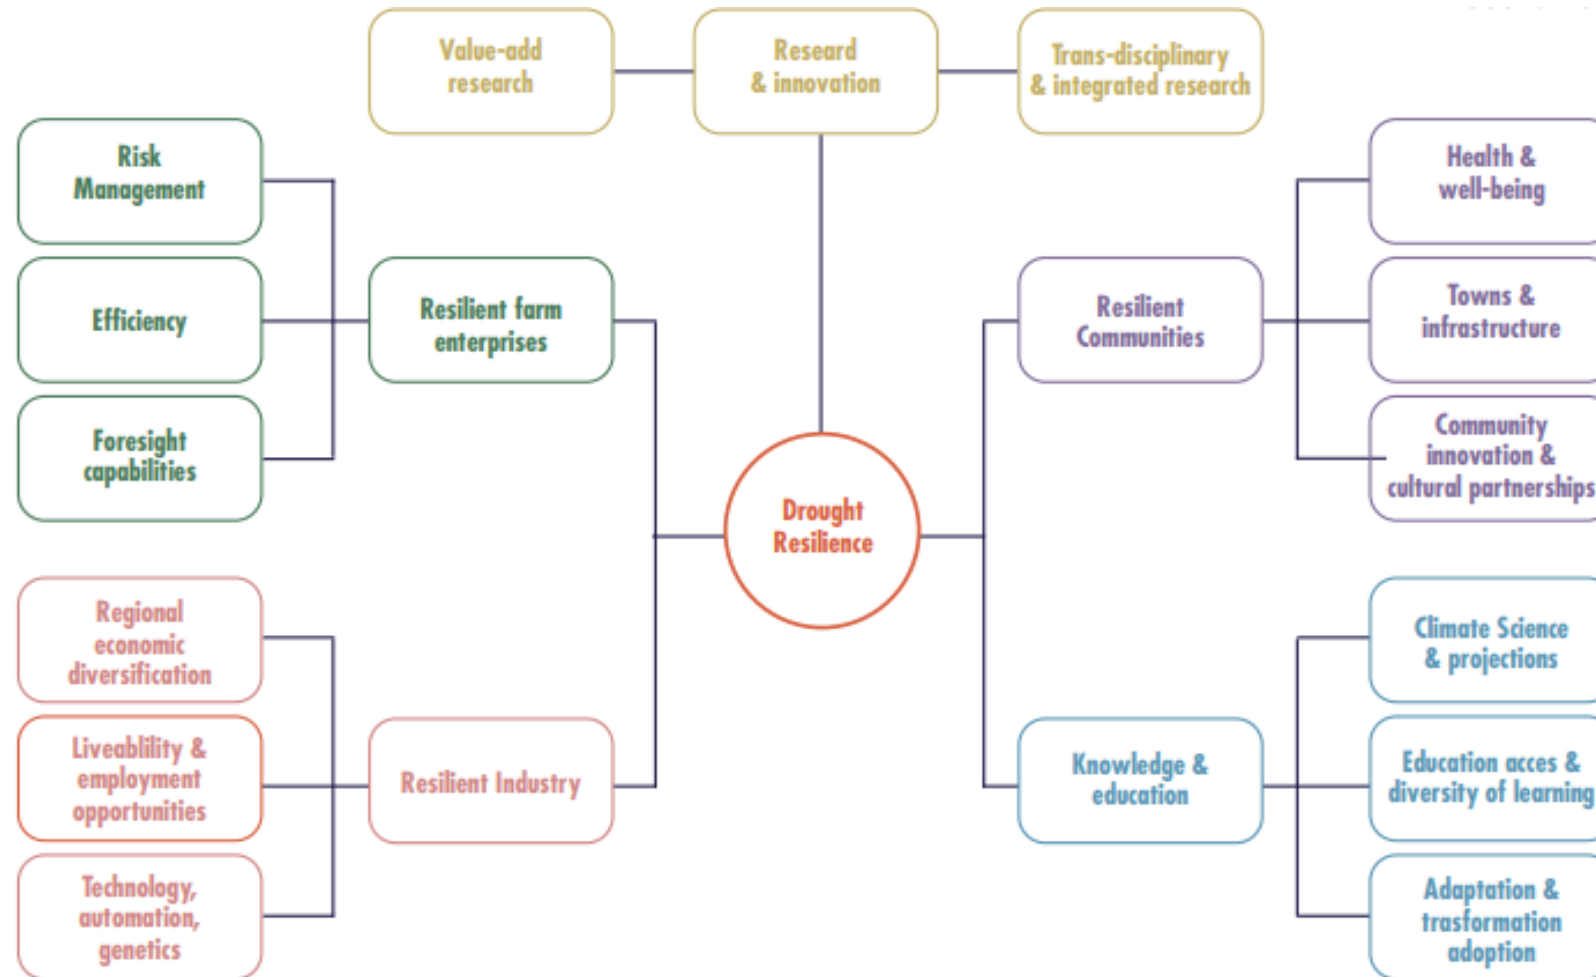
Value-add research

Researd & innovation

Trans-disciplinary & integrated research

Risk Management

Efficiency

Foresight capabilities

Resilient farm enterprises

Health & well-being

Towns & infrastructure

Community innovation & cultural partnerships

Resilient Communities

Drought Resilience

Regional economic diversification

Liveablility & employment opportunities

Technology, automation, genetics

Resilient Industry

Climate Science & projections

Education acces & diversity of learning

Adaptation & trasformation adoption

Knowledge & education